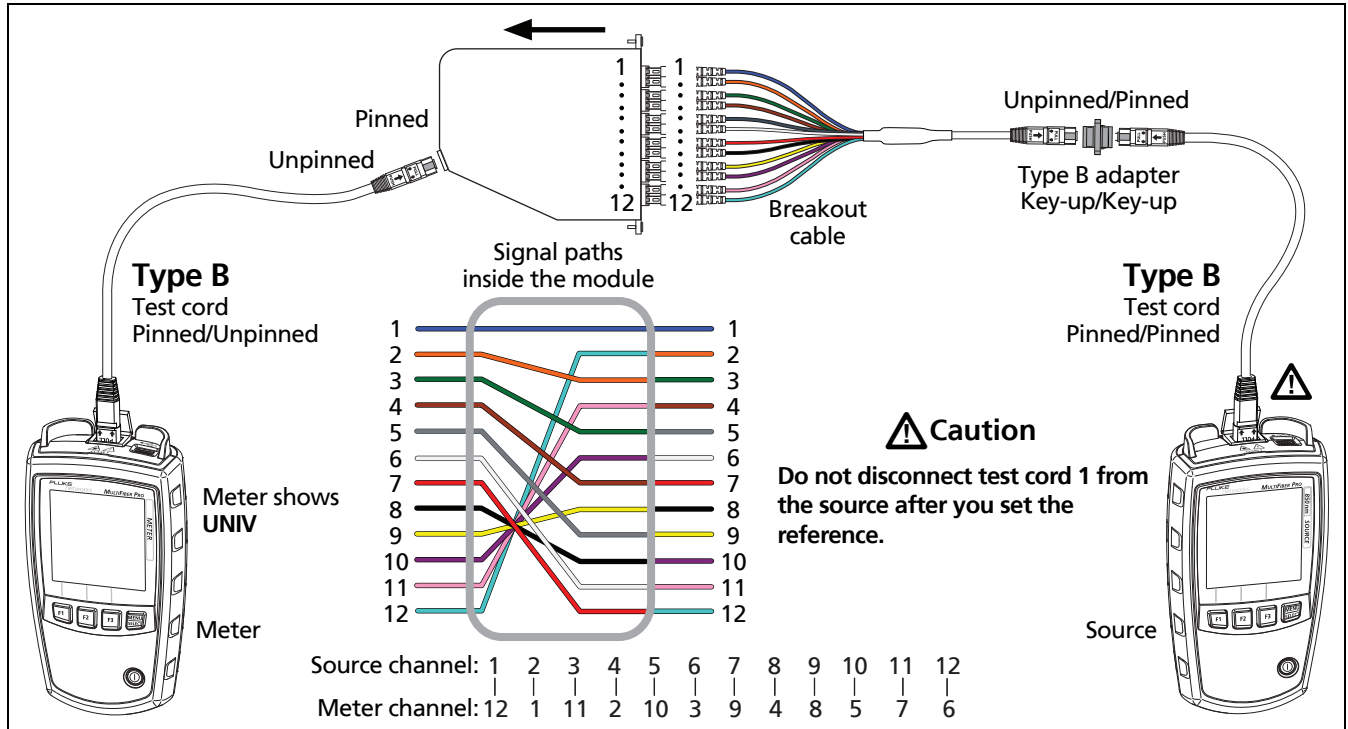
1
12
1
12

Pinned

Unpinned

Unpinned/Pinned

Type B adapter
Key-up/Key-up

Breakout cable

Signal paths inside the module

**Type B**
Test cord
Pinned/Unpinned

**Type B**
Test cord
Pinned/Pinned

| 1 | 1 |
|---|---|
| 2 | 2 |
| 3 | 3 |
| 4 | 4 |
| 5 | 5 |
| 6 | 6 |
| 7 | 7 |
| 8 | 8 |
| 9 | 9 |
| 10 | 10 |
| 11 | 11 |
| 12 | 12 |

Caution

Do not disconnect test cord 1 from the source after you set the reference.

Meter shows **UNIV**

Meter

Source

FLUKE MULTIFIBER PRO METER

FLUKE MULTIFIBER PRO 850nm SOURCE

F1 F2 F3

| Source channel: | 1 | 2 | 3 | 4 | 5 | 6 | 7 | 8 | 9 | 10 | 11 | 12 |
|---|---|---|---|---|---|---|---|---|---|---|---|---|
| Meter channel: | 12 | 1 | 11 | 2 | 10 | 3 | 9 | 4 | 8 | 5 | 7 | 6 |